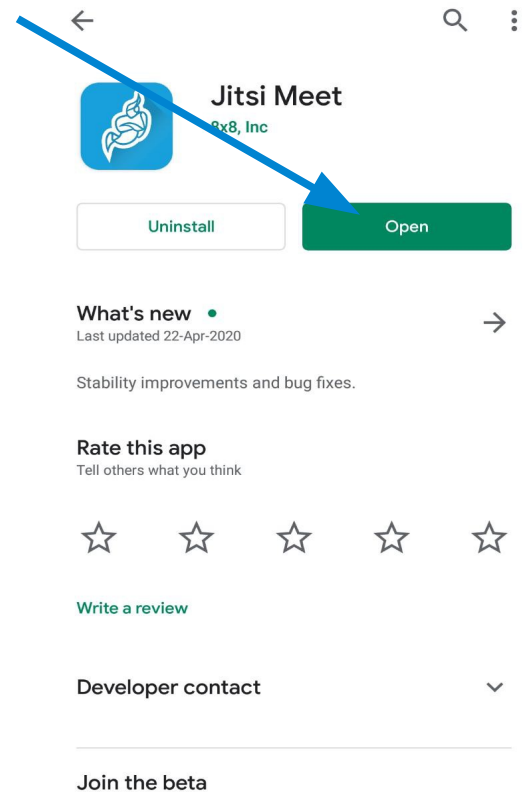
Jitsi Meet
8x8, Inc

Uninstall
Open

What's new •
Last updated 22-Apr-2020

Stability improvements and bug fixes.

Rate this app
Tell others what you think

Write a review

Developer contact

Join the beta